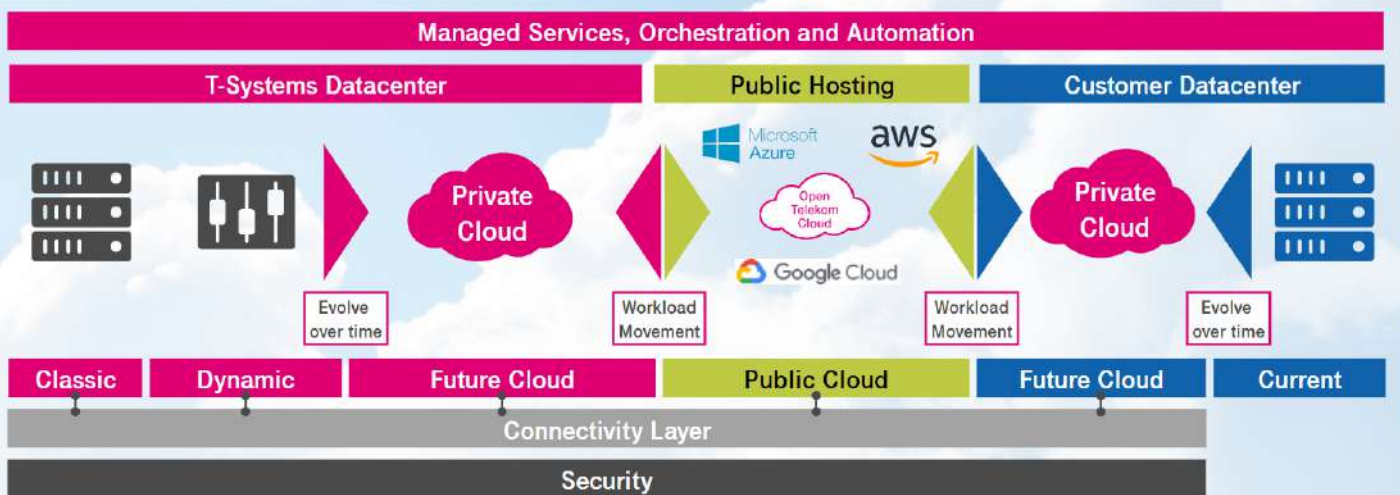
Managed Services, Orchestration and Automation

T-Systems Datacenter

Public Hosting

Customer Datacenter

Private Cloud

Microsoft Azure

aws

Open Telekom Cloud

Google Cloud

Private Cloud

Evolve over time

Workload Movement

Workload Movement

Evolve over time

Classic

Dynamic

Future Cloud

Public Cloud

Future Cloud

Current

Connectivity Layer

Security